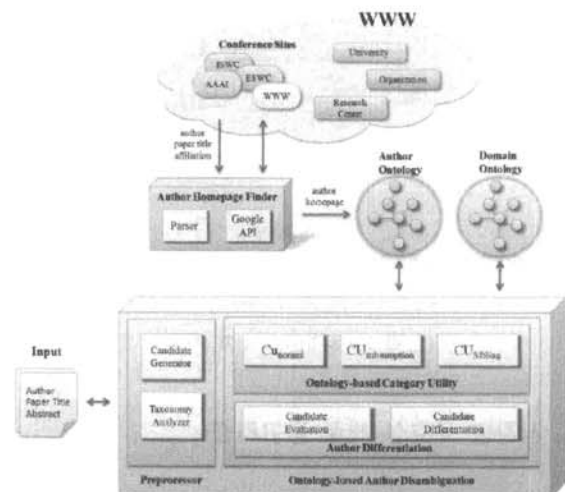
WWW

Conference Sites

ISWC

AAAI

ESWC

WWW

University

Organization

Research Center

author paper title affiliation

Author Homepage Finder

Parser

Google API

author homepage

Author Ontology

Domain Ontology

Input

Author Paper Title Abstract

Candidate Generator

Taxonomy Analyzer

Preprocessor

$Cu_{normal}$

$CU_{subsumption}$

$CU_{sibling}$

Ontology-based Category Utility

Candidate Evaluation

Candidate Differentiation

Author Differentiation

Ontology-based Author Disambiguation